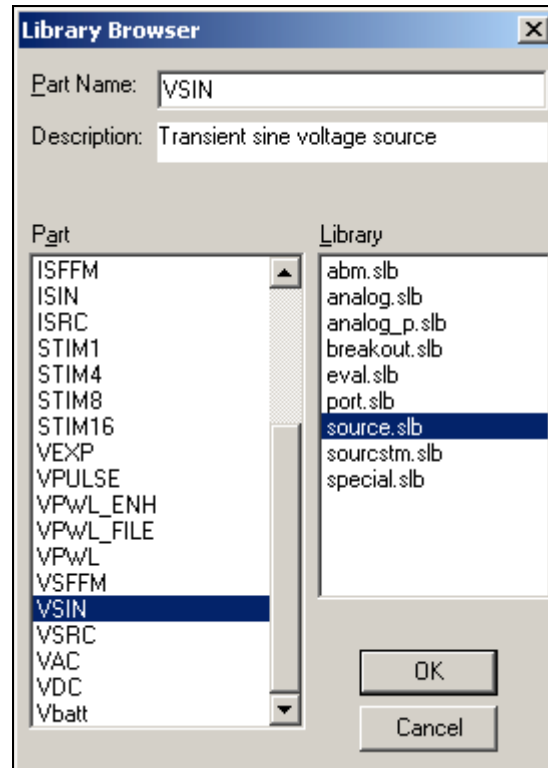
Library Browser

Part Name: VSIN

Description: Transient sine voltage source

Part
ISFFM
ISIN
ISRC
STIM1
STIM4
STIM8
STIM16
VEXP
VPULSE
VPWL_ENH
VPWL_FILE
VPWL
VSFFM
VSIN
VSRC
VAC
VDC
Vbatt

Library
abm.slb
analog.slb
analog_p.slb
breakout.slb
eval.slb
port.slb
source.slb
sourcstm.slb
special.slb

OK

Cancel